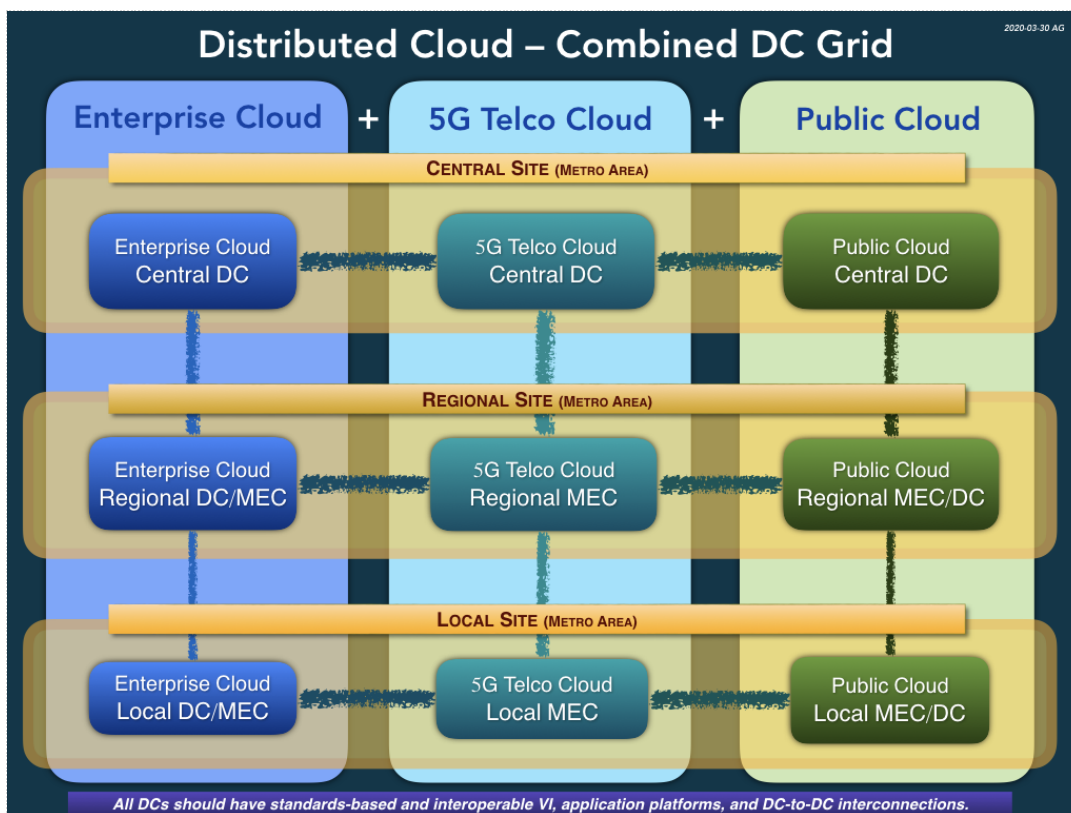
2020-03-30 AG

Distributed Cloud – Combined DC Grid

Enterprise Cloud + 5G Telco Cloud + Public Cloud

CENTRAL SITE (METRO AREA)

Enterprise Cloud Central DC

5G Telco Cloud Central DC

Public Cloud Central DC

REGIONAL SITE (METRO AREA)

Enterprise Cloud Regional DC/MEC

5G Telco Cloud Regional MEC

Public Cloud Regional MEC/DC

LOCAL SITE (METRO AREA)

Enterprise Cloud Local DC/MEC

5G Telco Cloud Local MEC

Public Cloud Local MEC/DC

All DCs should have standards-based and interoperable VI, application platforms, and DC-to-DC interconnections.